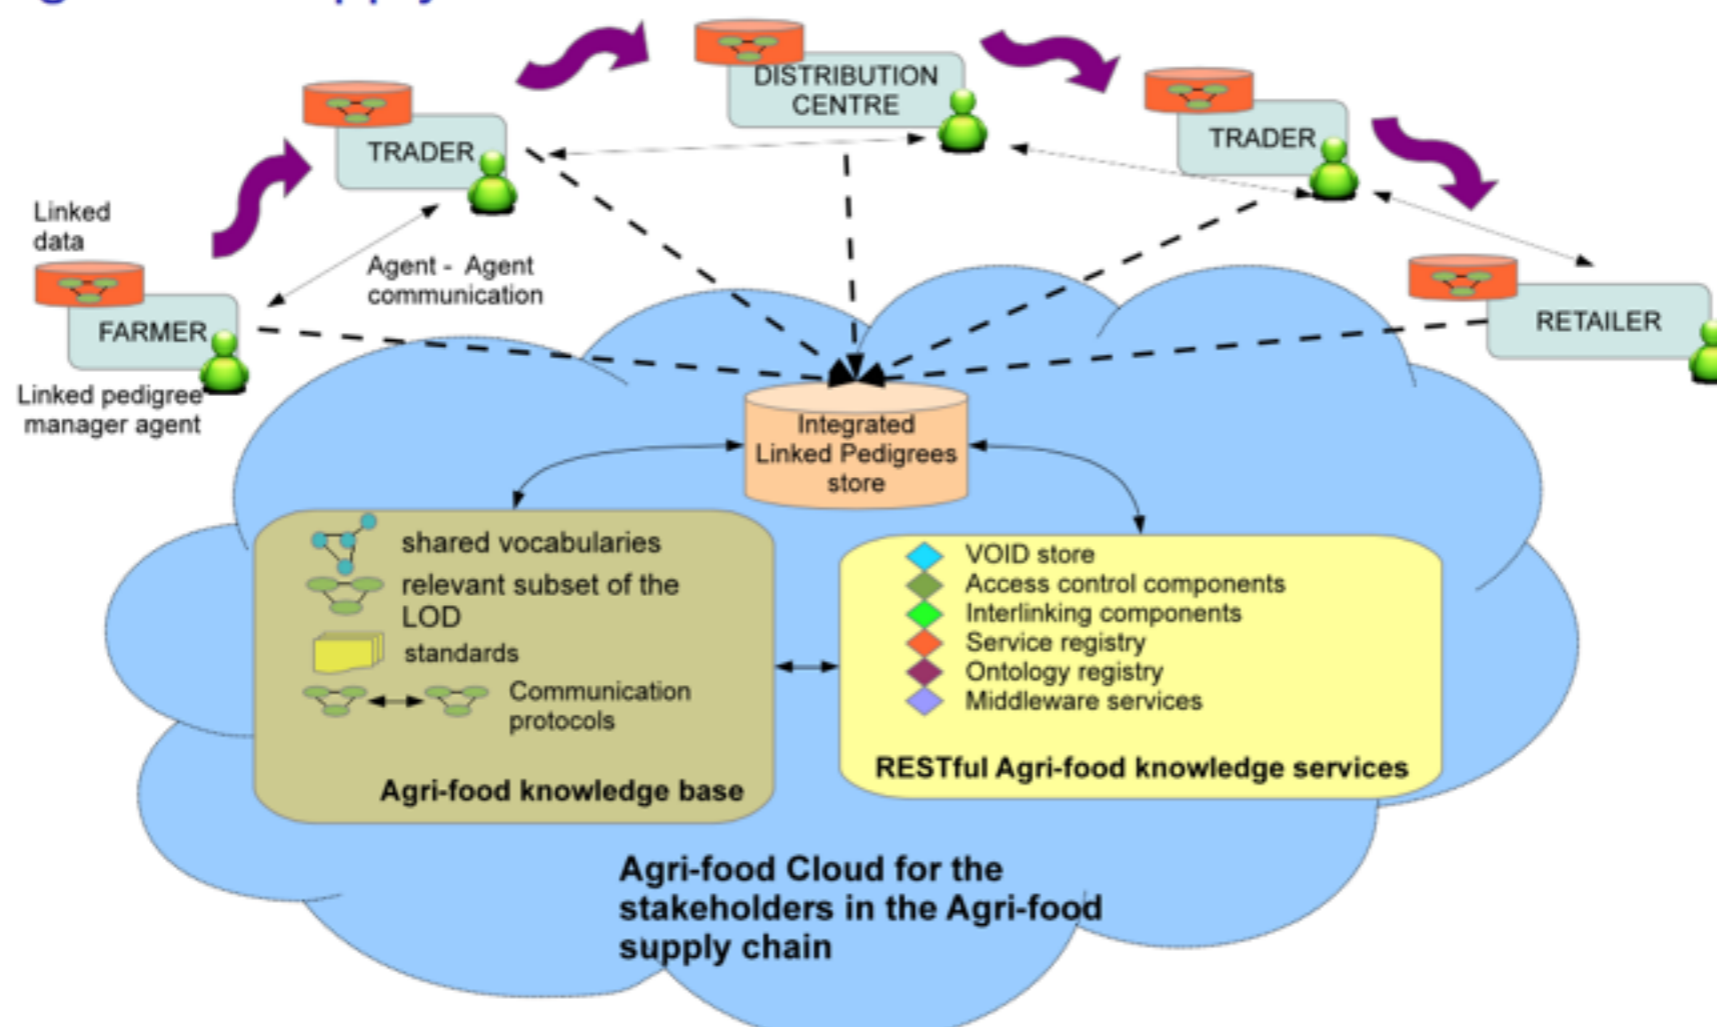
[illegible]

DISTRIBUTION CENTRE

TRADER

TRADER

Linked data

FARMER

Agent - Agent communication

RETAILER

Linked pedigree manager agent

Integrated Linked Pedigrees store

shared vocabularies
relevant subset of the LOD
standards
Communication protocols

Agri-food knowledge base

VOID store
Access control components
Interlinking components
Service registry
Ontology registry
Middleware services

RESTful Agri-food knowledge services

Agri-food Cloud for the stakeholders in the Agri-food supply chain